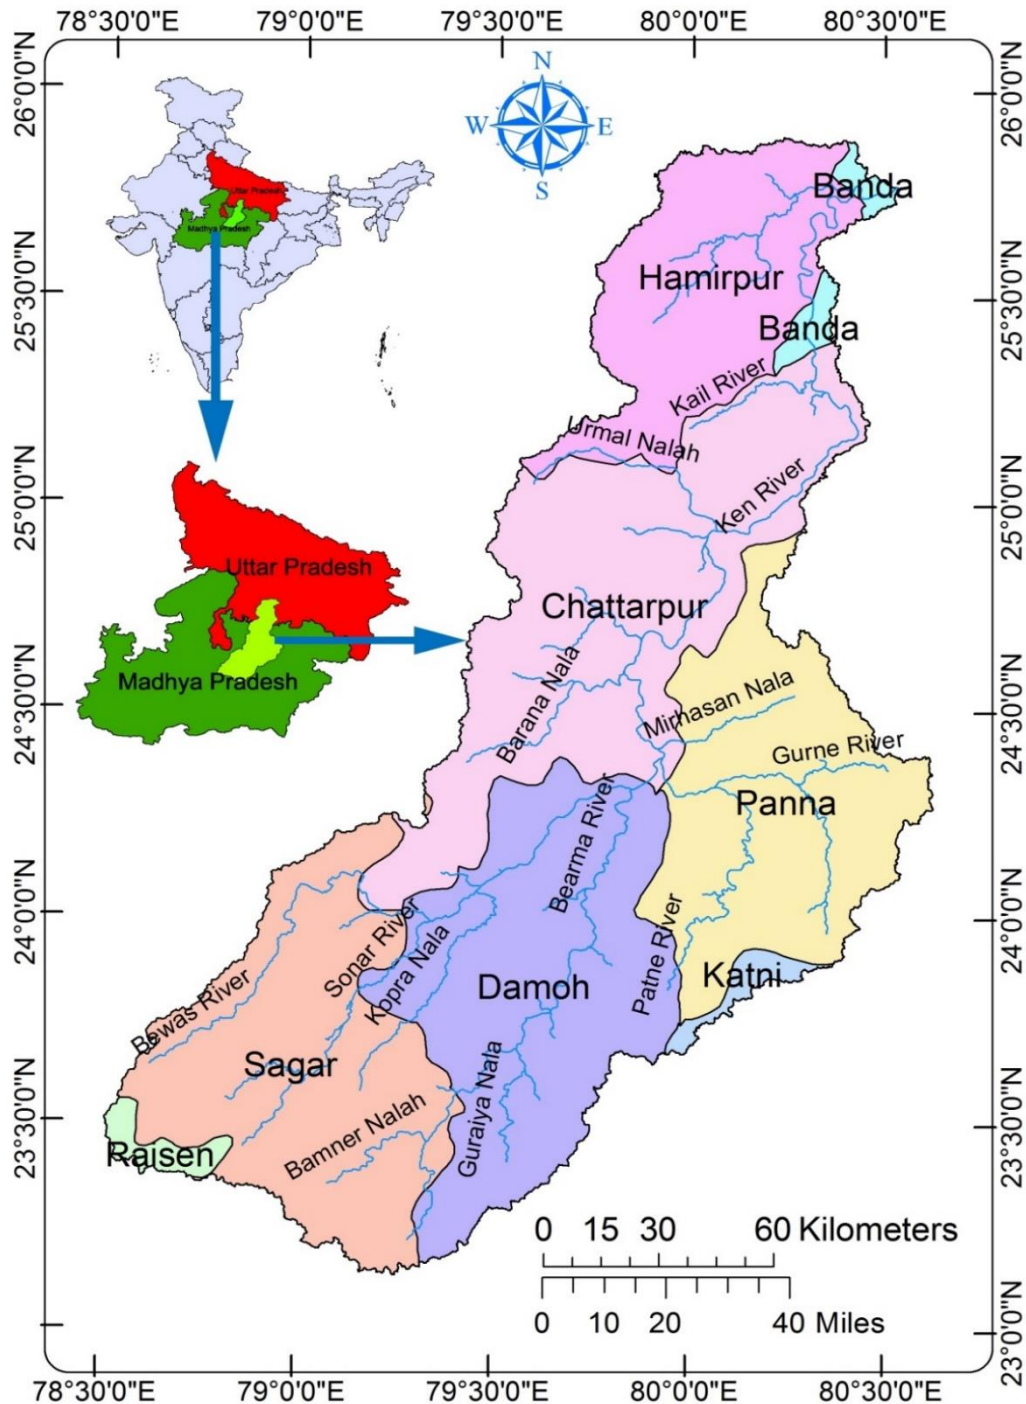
78°30'0"E 79°0'0"E 79°30'0"E 80°0'0"E 80°30'0"E

26°0'0"N
25°30'0"N
25°0'0"N
24°30'0"N
24°0'0"N
23°30'0"N
23°0'0"N

N
W E
S

Uttar Pradesh
Madhya Pradesh

Uttar Pradesh
Madhya Pradesh

Banda
Hamirpur
Banda
Kail River
Urmal Nalah
Ken River
Chattarpur
Barana Nala
Mirhasan Nala
Gurne River
Panna
Bearma River
Sonar River
Kopra Nala
Patne River
Katni
Bewas River
Damoh
Sagar
Guraiya Nala
Bamner Nalah
Raisen

0 15 30 60 Kilometers
0 10 20 40 Miles

78°30'0"E 79°0'0"E 79°30'0"E 80°0'0"E 80°30'0"E

26°0'0"N
25°30'0"N
25°0'0"N
24°30'0"N
24°0'0"N
23°30'0"N
23°0'0"N